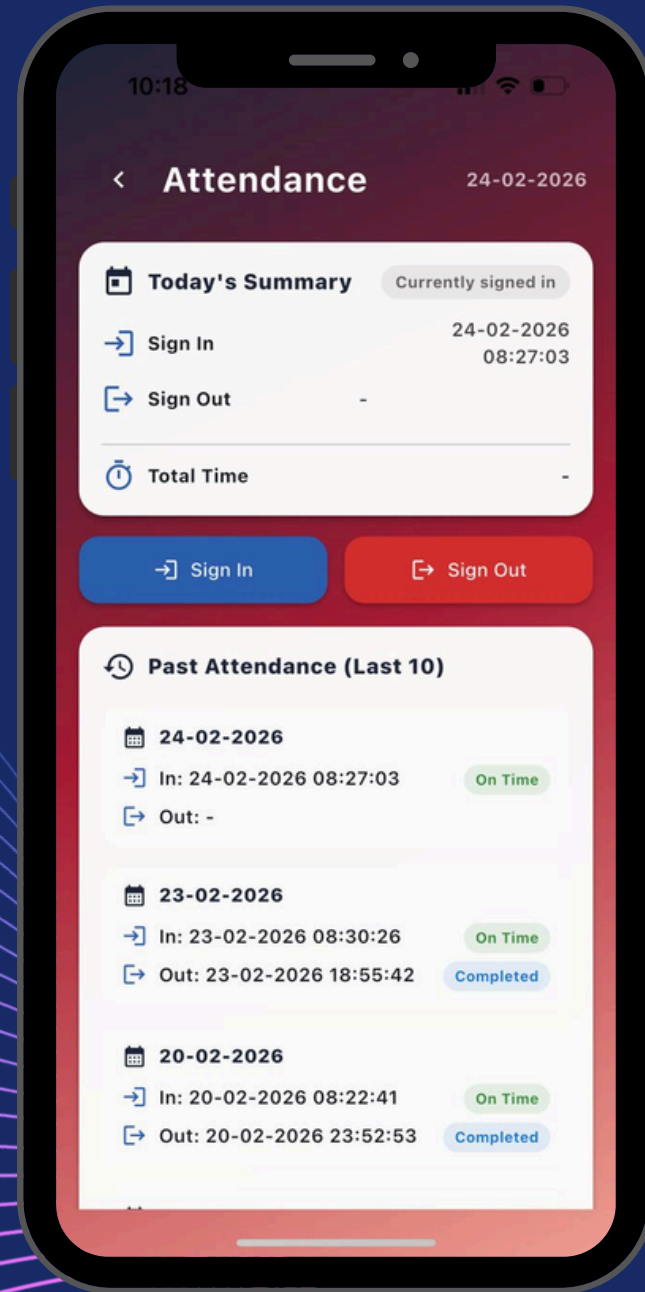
10:18

Attendance 24-02-2026

Today's Summary Currently signed in

Sign In 24-02-2026 08:27:03

Sign Out -

Total Time -

Sign In

Sign Out

Past Attendance (Last 10)

24-02-2026
In: 24-02-2026 08:27:03 On Time
Out: -

23-02-2026
In: 23-02-2026 08:30:26 On Time
Out: 23-02-2026 18:55:42 Completed

20-02-2026
In: 20-02-2026 08:22:41 On Time
Out: 20-02-2026 23:52:53 Completed